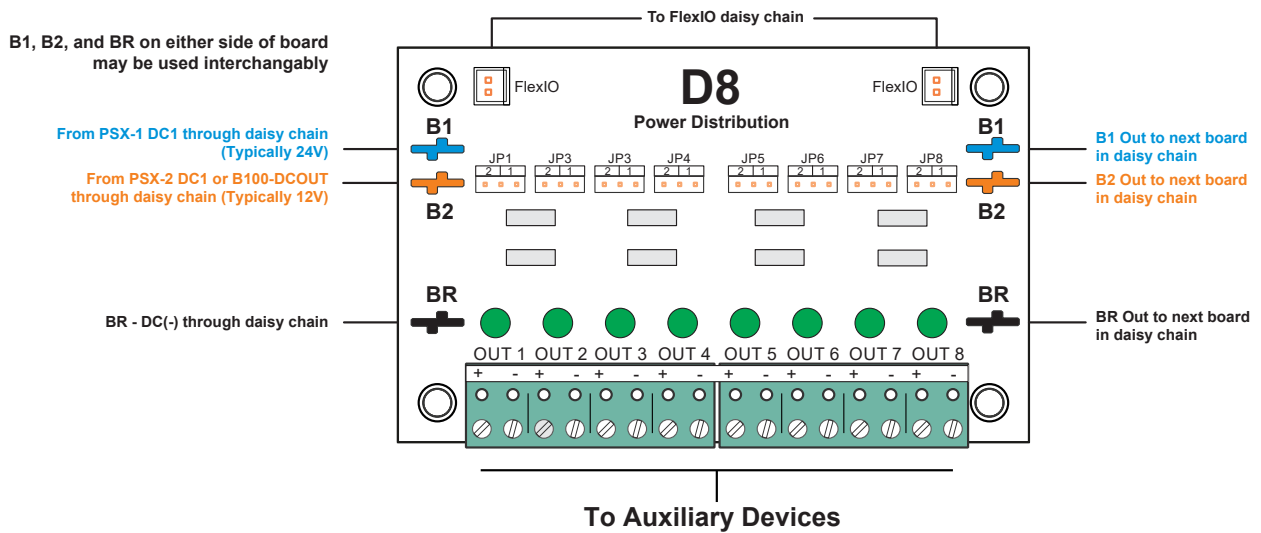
To FlexIO daisy chain

B1, B2, and BR on either side of board may be used interchangably

FlexIO

D8
Power Distribution

FlexIO

From PSX-1 DC1 through daisy chain (Typically 24V)

B1

B1

B1 Out to next board in daisy chain

From PSX-2 DC1 or B100-DCOUT through daisy chain (Typically 12V)

B2

B2

B2 Out to next board in daisy chain

JP1 JP3 JP3 JP4 JP5 JP6 JP7 JP8

2 | 1 2 | 1 2 | 1 2 | 1 2 | 1 2 | 1 2 | 1 2 | 1

BR - DC(-) through daisy chain

BR

BR

BR Out to next board in daisy chain

OUT 1 OUT 2 OUT 3 OUT 4 OUT 5 OUT 6 OUT 7 OUT 8

+ - + - + - + - + - + - + - + -

To Auxiliary Devices